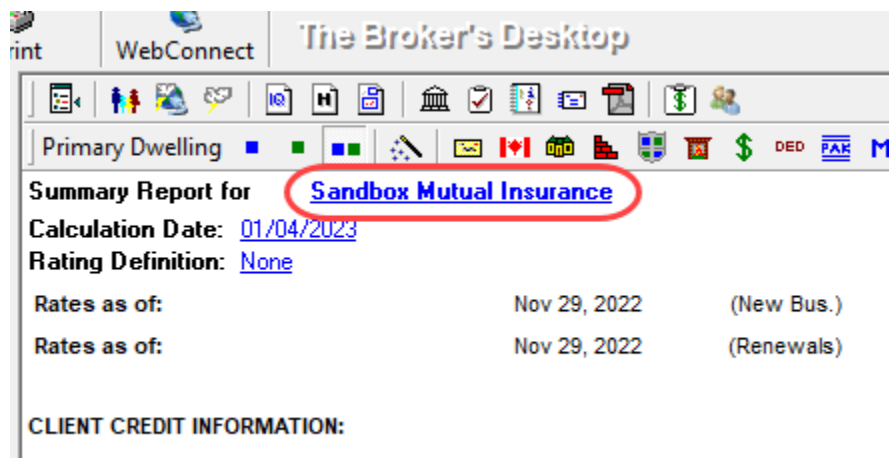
rint

WebConnect

The Broker's Desktop

Primary Dwelling

DED

PAK

M

Summary Report for Sandbox Mutual Insurance

Calculation Date: 01/04/2023

Rating Definition: None

Rates as of: Nov 29, 2022 (New Bus.)

Rates as of: Nov 29, 2022 (Renewals)

CLIENT CREDIT INFORMATION: